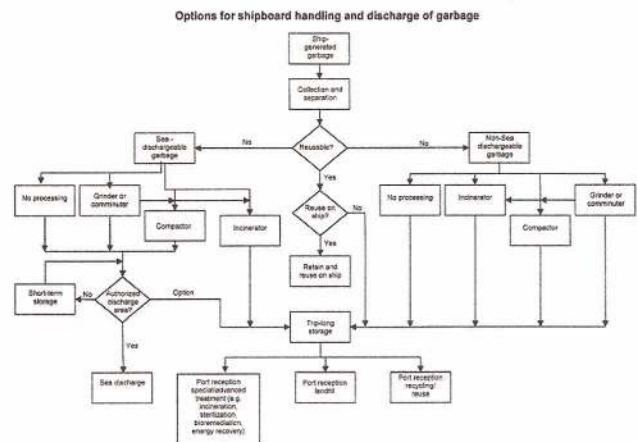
Options for shipboard handling and discharge of garbage

Ship-generated garbage

Collection and separation

Reusable?

No

No

Sea - dischargeable garbage

Non-Sea dischargeable garbage

Yes

Reuse on ship?

No

Yes

Retain and reuse on ship

No processing

Grinder or comminuter

Compactor

Incinerator

No processing

Incinerator

Compactor

Grinder or comminuter

Short-term storage

No

Authorized discharge area?

Option

Trip-long storage

Yes

Sea discharge

Port reception special/advanced treatment (e.g. incineration, sterilization, bioremediation, energy recovery)

Port reception landfill

Port reception recycling/ reuse